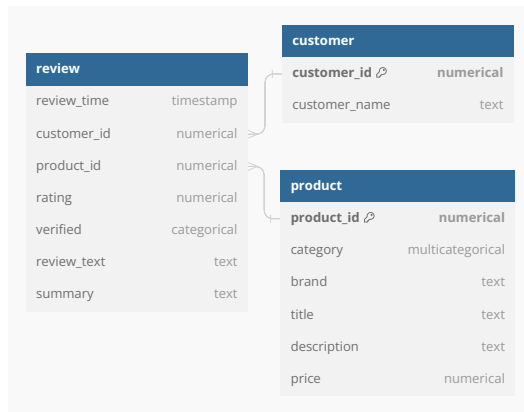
review

| | |
|---|---|
| review_time | timestamp |
| customer_id | numerical |
| product_id | numerical |
| rating | numerical |
| verified | categorical |
| review_text | text |
| summary | text |

customer

| | |
|---|---|
| customer_id | numerical |
| customer_name | text |

product

| | |
|---|---|
| product_id | numerical |
| category | multicategorical |
| brand | text |
| title | text |
| description | text |
| price | numerical |